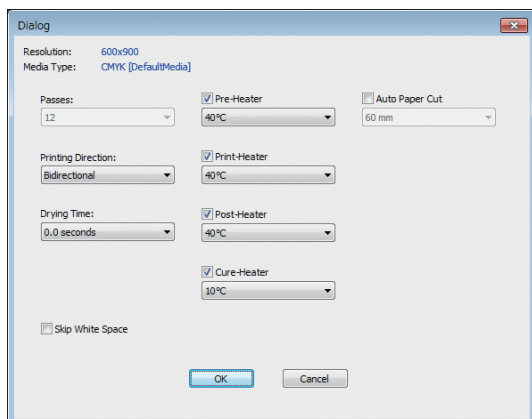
Dialog

Resolution: 600x900
Media Type: CMYK [DefaultMedia]

Passes:
12

Printing Direction:
Bidirectional

Drying Time:
0.0 seconds

Pre-Heater
40°C

Print-Heater
40°C

Post-Heater
40°C

Cure-Heater
10°C

Auto Paper Cut
60 mm

Skip White Space

OK
Cancel